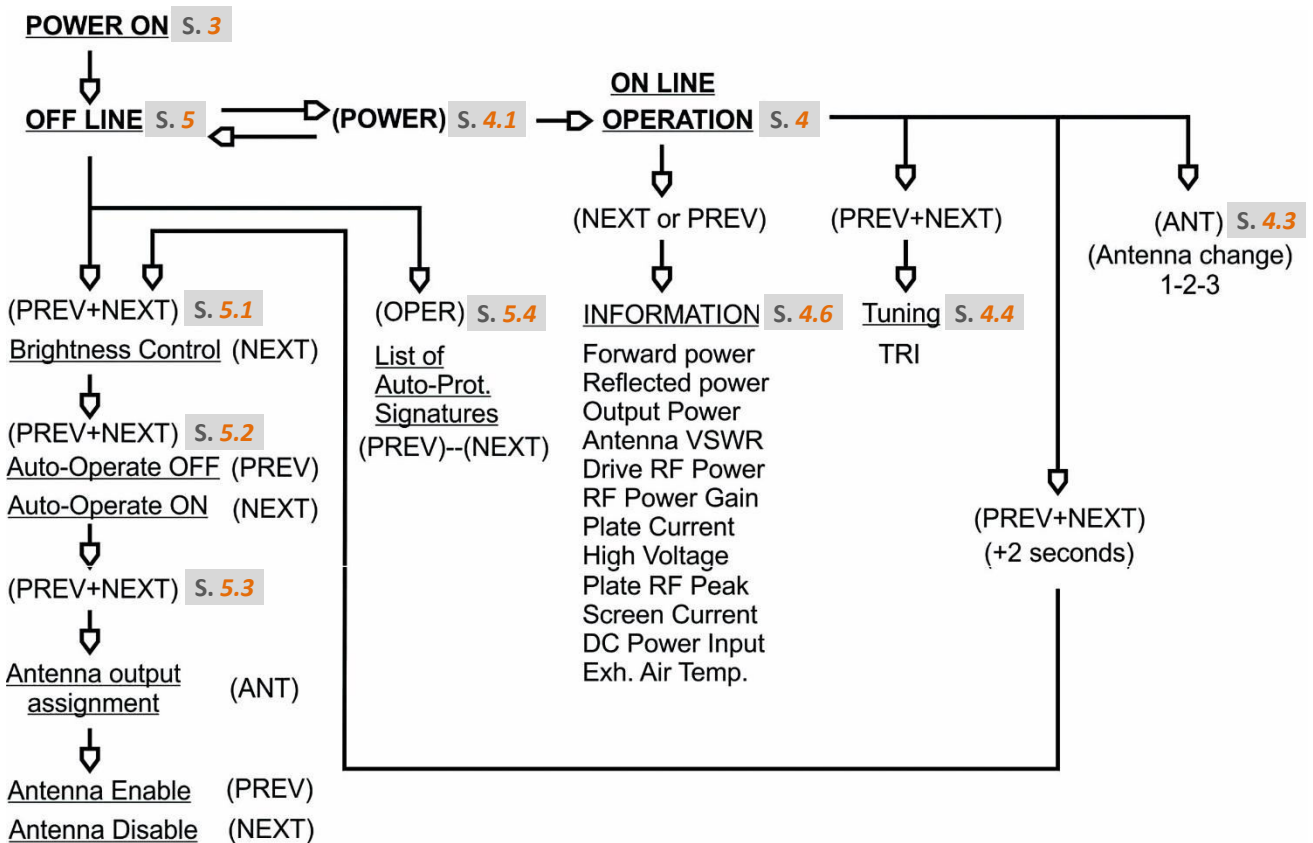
POWER ON S. 3

OFF LINE S. 5

(POWER) S. 4.1

ON LINE OPERATION S. 4

(NEXT or PREV)

INFORMATION S. 4.6

Forward power
Reflected power
Output Power
Antenna VSWR
Drive RF Power
RF Power Gain
Plate Current
High Voltage
Plate RF Peak
Screen Current
DC Power Input
Exh. Air Temp.

(PREV+NEXT)

Tuning S. 4.4

TRI

(ANT) S. 4.3
(Antenna change)
1-2-3

(PREV+NEXT)
(+2 seconds)

(PREV+NEXT) S. 5.1

Brightness Control (NEXT)

(PREV+NEXT) S. 5.2

Auto-Operate OFF (PREV)

Auto-Operate ON (NEXT)

(PREV+NEXT) S. 5.3

Antenna output assignment (ANT)

Antenna Enable (PREV)

Antenna Disable (NEXT)

(OPER) S. 5.4

List of Auto-Prot. Signatures

(PREV)--(NEXT)